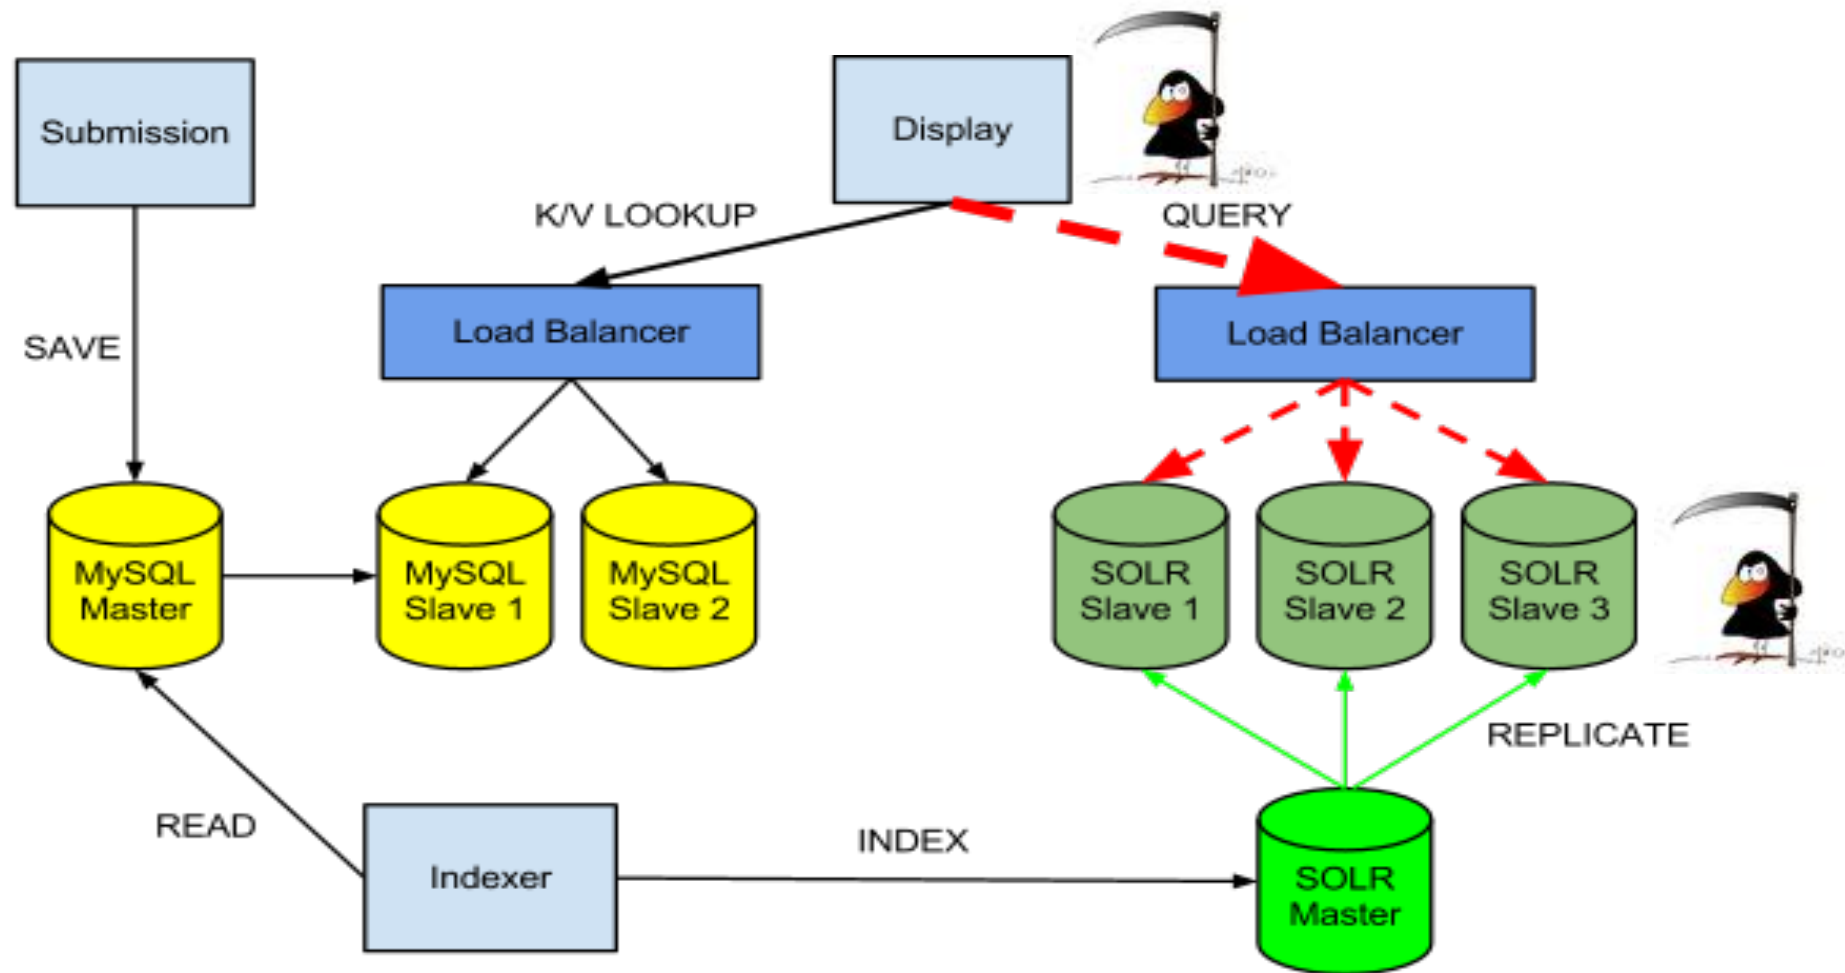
Submission

Display

K/V LOOKUP

QUERY

SAVE

Load Balancer

Load Balancer

MySQL Master

MySQL Slave 1

MySQL Slave 2

SOLR Slave 1

SOLR Slave 2

SOLR Slave 3

REPLICATE

READ

Indexer

INDEX

SOLR Master